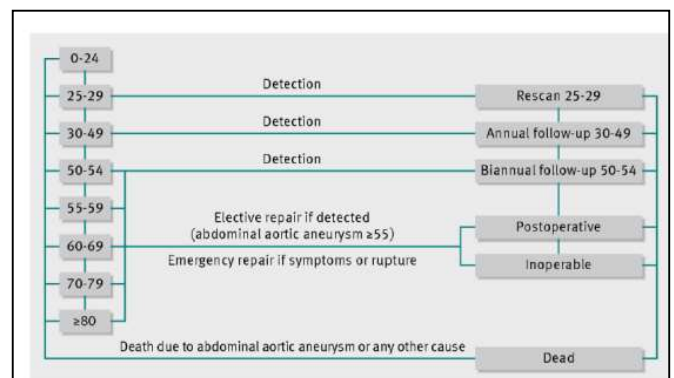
0-24

25-29

30-49

50-54

55-59

60-69

70-79

≥80

Detection

Detection

Detection

Elective repair if detected (abdominal aortic aneurysm ≥55)

Emergency repair if symptoms or rupture

Death due to abdominal aortic aneurysm or any other cause

Rescan 25-29

Annual follow-up 30-49

Biannual follow-up 50-54

Postoperative

Inoperable

Dead